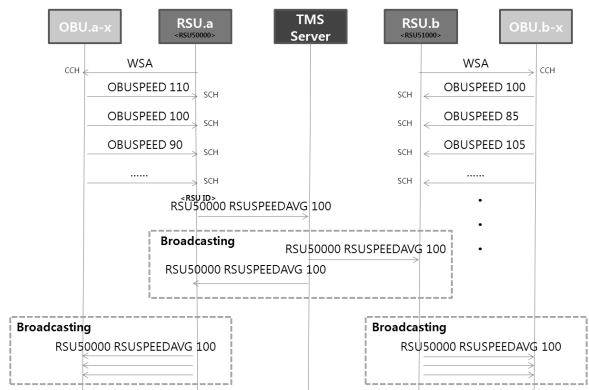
OBU.a-x

RSU.a
<RSU50000>

TMS Server

RSU.b
<RSU51000>

OBU.b-x

WSA

CCH

OBUSPEED 110

SCH

OBUSPEED 100

SCH

OBUSPEED 90

SCH

......

SCH

WSA

CCH

OBUSPEED 100

SCH

OBUSPEED 85

SCH

OBUSPEED 105

SCH

......

SCH

<RSU ID>
RSU50000 RSUSPEEDAVG 100

Broadcasting

RSU50000 RSUSPEEDAVG 100

RSU50000 RSUSPEEDAVG 100

Broadcasting

RSU50000 RSUSPEEDAVG 100

Broadcasting

RSU50000 RSUSPEEDAVG 100